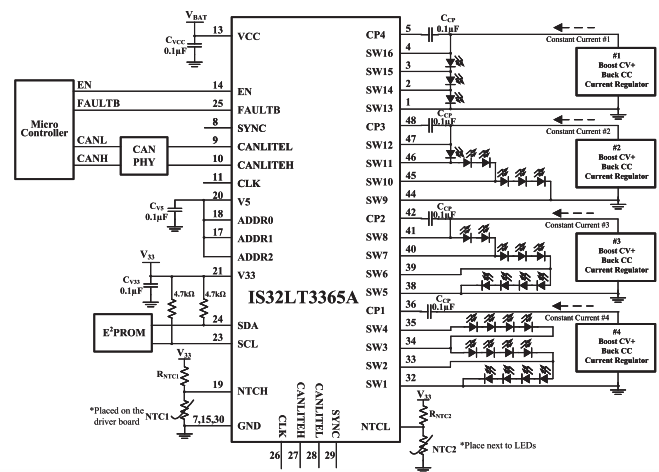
$V_{BAT}$
$C_{VCC}$
0.1μF
13 VCC
Micro Controller
EN
FAULTB
CANL
CANH
CAN PHY
14 EN
25 FAULTB
8 SYNC
9 CANLITEL
10 CANLITEH
11 CLK
$C_{V5}$
0.1μF
12 V5
16 ADDR0
18
17 ADDR1
ADDR2
$V_{33}$
$C_{V33}$
0.1μF
4.7kΩ
4.7kΩ
21 V33
$E^2$PROM
24 SDA
23 SCL
IS32LT3365A
$V_{33}$
$R_{NTC1}$
19 NTCH
*Placed on the driver board
NTC1
7,15,30 GND
CLK
CANLITEH
CANLITEL
SYNC
26 27 28 29
NTCL
$V_{33}$
$R_{NTC2}$
NTC2
*Place next to LEDs
CP4 5
SW16 4
SW15 3
SW14 2
SW13 1
CP3 48
SW12 47
SW11 46
SW10 45
SW9 44
CP2 42
SW8 41
SW7 40
SW6 39
SW5 38
CP1 36
SW4 35
SW3 34
SW2 33
SW1 32
$C_{CP}$ 0.1μF
$C_{CP}$ 0.1μF
$C_{CP}$ 0.1μF
$C_{CP}$ 0.1μF
Constant Current #1
#1 Boost CV+ Buck CC Current Regulator
Constant Current #2
#2 Boost CV+ Buck CC Current Regulator
Constant Current #3
#3 Boost CV+ Buck CC Current Regulator
Constant Current #4
#4 Boost CV+ Buck CC Current Regulator